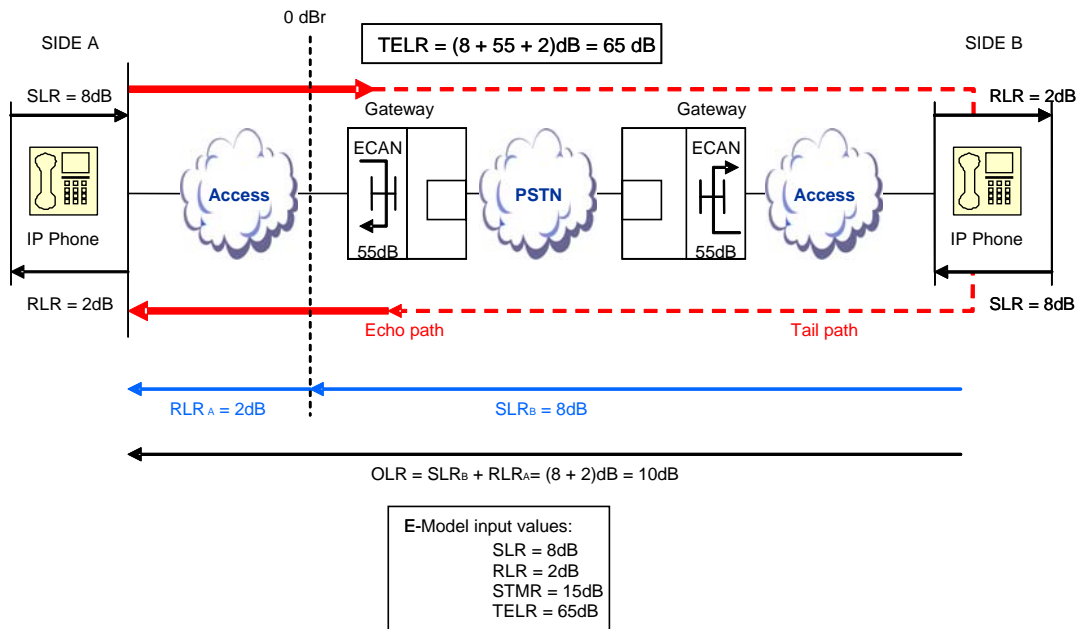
0 dBr

TELR = (8 + 55 + 2)dB = 65 dB

SIDE A

SIDE B

SLR = 8dB

RLR = 2dB

Gateway

Gateway

ECAN

ECAN

Access

PSTN

Access

IP Phone

IP Phone

55dB

55dB

RLR = 2dB

SLR = 8dB

Echo path

Tail path

RLR $_A$ = 2dB

SLR$_B$ = 8dB

OLR = SLR$_B$ + RLR$_A$= (8 + 2)dB = 10dB

E-Model input values:
SLR = 8dB
RLR = 2dB
STMR = 15dB
TELR = 65dB